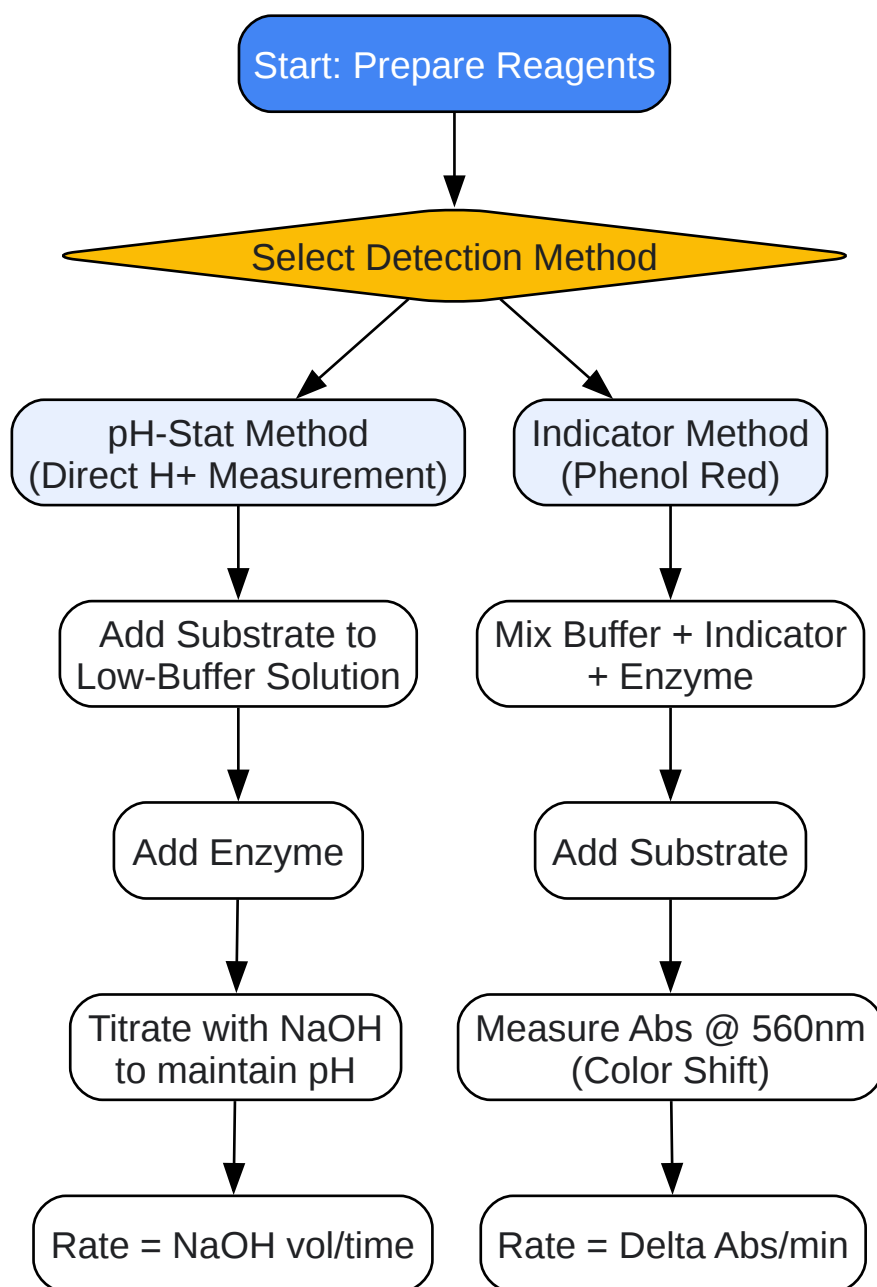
Start: Prepare Reagents

Select Detection Method

pH-Stat Method (Direct H+ Measurement)

Add Substrate to Low-Buffer Solution

Add Enzyme

Titrate with NaOH to maintain pH

Rate = NaOH vol/time

Indicator Method (Phenol Red)

Mix Buffer + Indicator + Enzyme

Add Substrate

Measure Abs @ 560nm (Color Shift)

Rate = Delta Abs/min